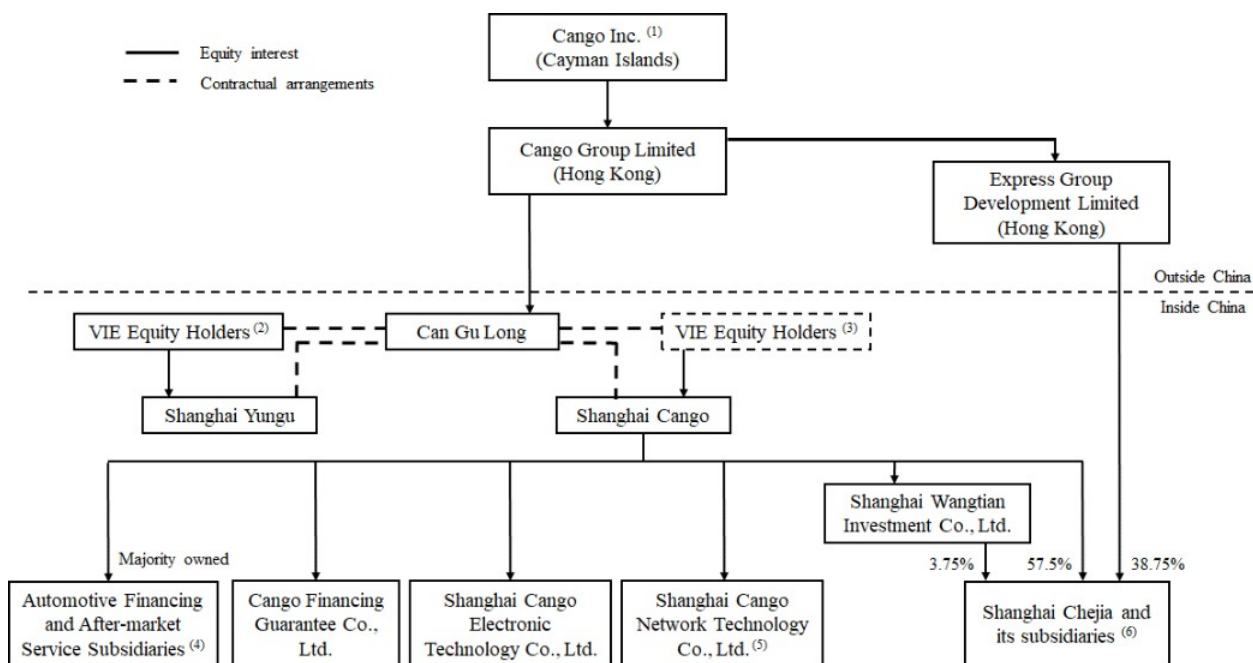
Equity interest
Contractual arrangements

Cango Inc. $^{(1)}$
(Cayman Islands)

Cango Group Limited
(Hong Kong)

Express Group Development Limited
(Hong Kong)

Outside China
Inside China

VIE Equity Holders $^{(2)}$

Can Gu Long

VIE Equity Holders $^{(3)}$

Shanghai Yungu

Shanghai Cango

Shanghai Wangtian Investment Co., Ltd.

Majority owned

3.75%
57.5%
38.75%

Automotive Financing and After-market Service Subsidiaries $^{(4)}$

Cango Financing Guarantee Co., Ltd.

Shanghai Cango Electronic Technology Co., Ltd.

Shanghai Cango Network Technology Co., Ltd. $^{(5)}$

Shanghai Chejia and its subsidiaries $^{(6)}$